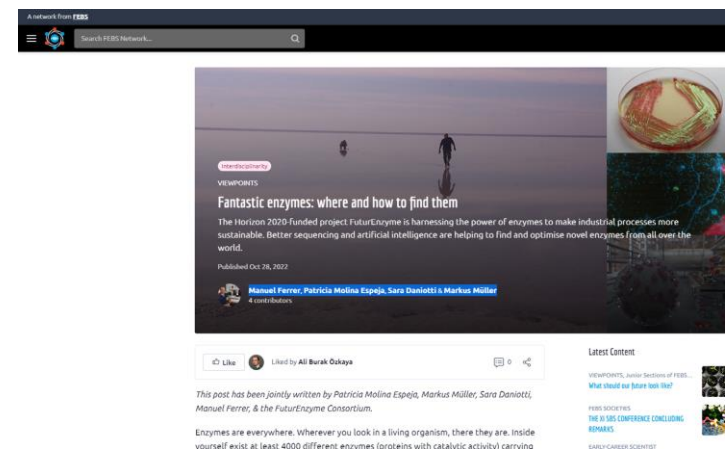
A network from FEBS

Search FEBS Network...

Interdisciplinarity

VIEWPOINTS

Fantastic enzymes: where and how to find them

The Horizon 2020-funded project FuturEnzyme is harnessing the power of enzymes to make industrial processes more sustainable. Better sequencing and artificial intelligence are helping to find and optimise novel enzymes from all over the world.

Published Oct 28, 2022

Manuel Ferrer, Patricia Molina Espeja, Sara Daniotti & Markus Müller
4 contributors

Like

Liked by Ali Burak Özkaya

0

This post has been jointly written by Patricia Molina Espeja, Markus Müller, Sara Daniotti, Manuel Ferrer, & the FuturEnzyme Consortium.

Enzymes are everywhere. Wherever you look in a living organism, there they are. Inside yourself exist at least 4000 different enzymes (proteins with catalytic activity) carrying

Latest Content

VIEWPOINTS, Junior Sections of FEBS...
What should our future look like?

FEBS SOCIETIES
THE XI SBS CONFERENCE CONCLUDING REMARKS

EARLY-CAREER SCIENTIST